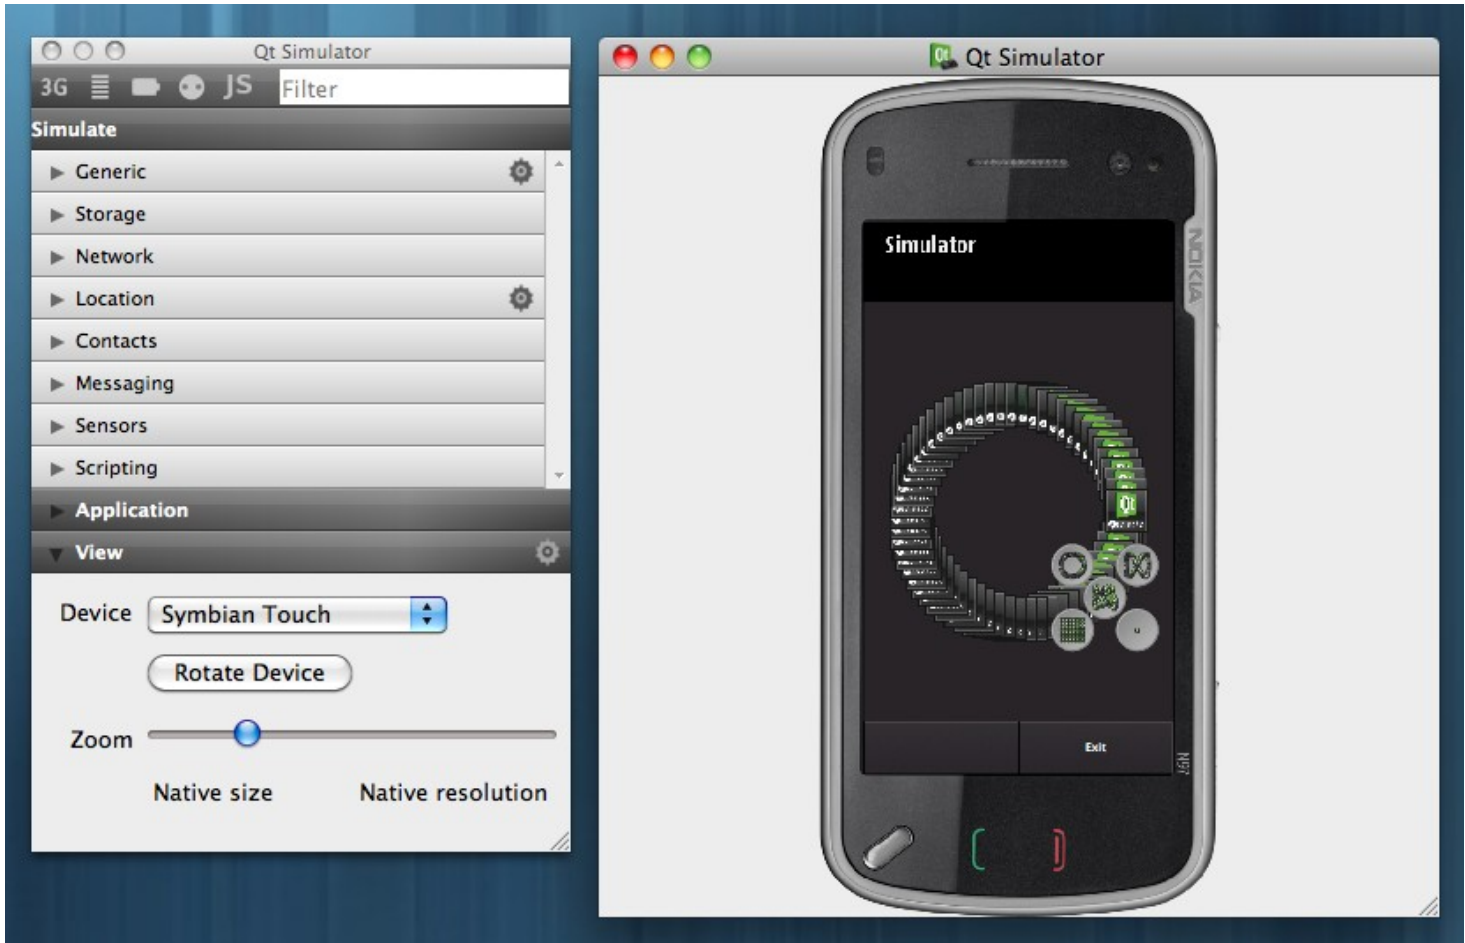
Qt Simulator

3G JS Filter

Simulate

Generic

Storage

Network

Location

Contacts

Messaging

Sensors

Scripting

Application

View

Device Symbian Touch

Rotate Device

Zoom

Native size Native resolution

Qt Simulator

NOKIA

Simulator

Exit

N97